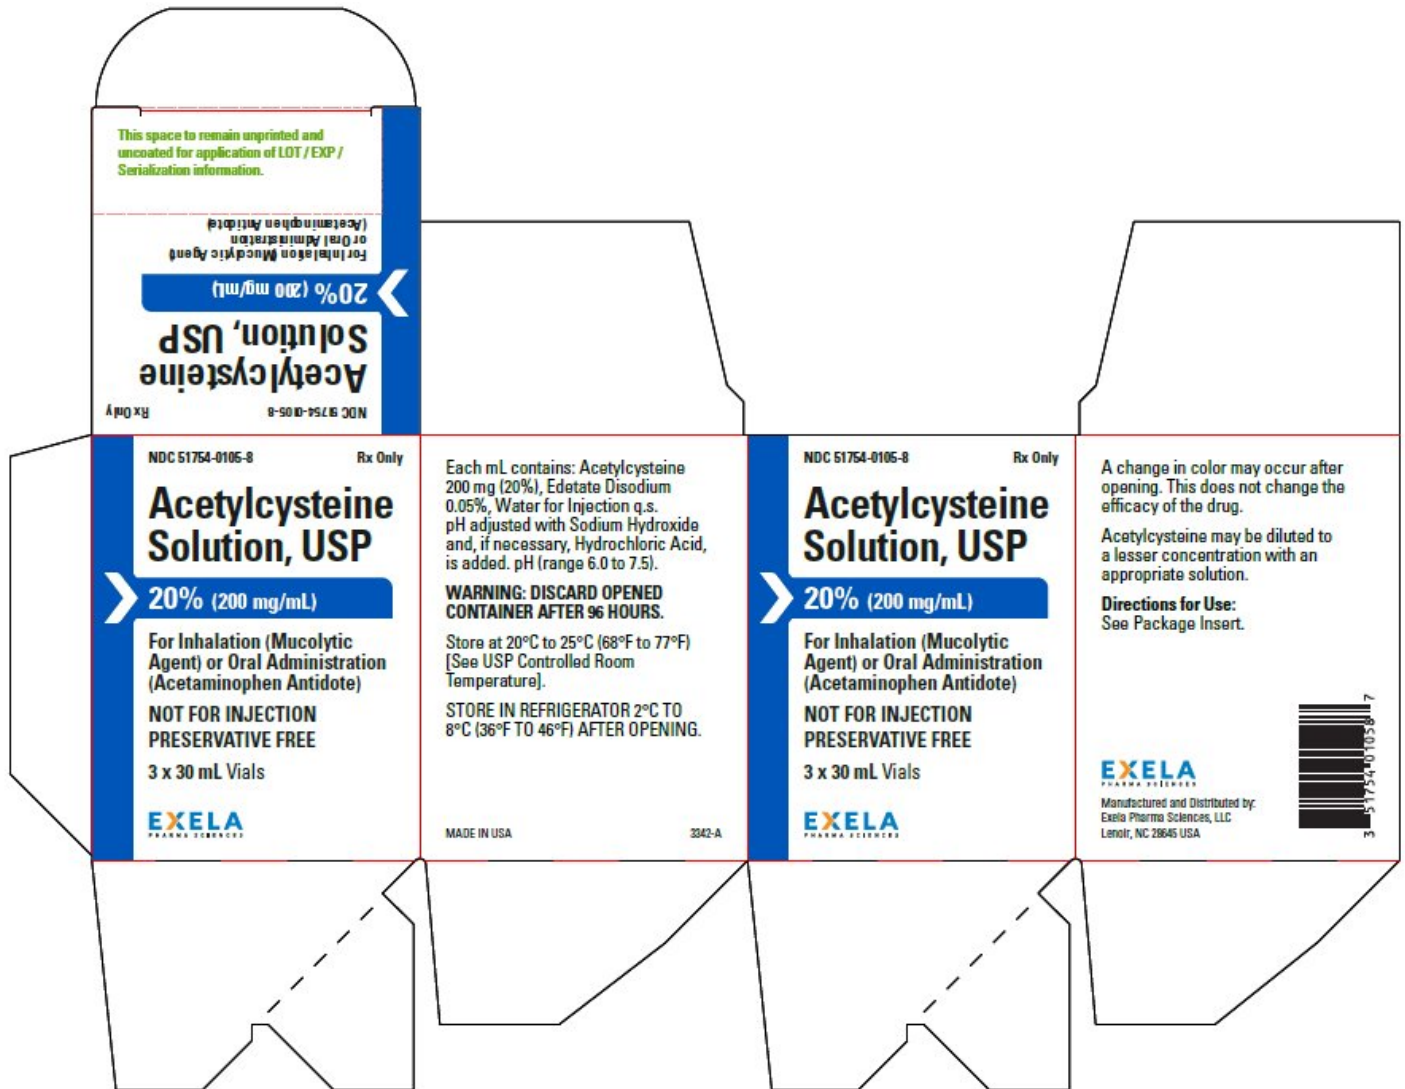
This space to remain unprinted and uncoated for application of LOT / EXP / Serialization information.

NDC 51754-0105-8 Rx Only

Acetylcysteine Solution, USP

20% (200 mg/mL)

For Inhalation Mucolytic Agent or Oral Administration (Acetaminophen Antidote)

NDC 51754-0105-8 Rx Only

Acetylcysteine Solution, USP

20% (200 mg/mL)

For Inhalation (Mucolytic Agent) or Oral Administration (Acetaminophen Antidote)

NOT FOR INJECTION
PRESERVATIVE FREE

3 x 30 mL Vials

EXELA
PHARMA SCIENCES

Each mL contains: Acetylcysteine 200 mg (20%), Edetate Disodium 0.05%, Water for Injection q.s. pH adjusted with Sodium Hydroxide and, if necessary, Hydrochloric Acid, is added. pH (range 6.0 to 7.5).

WARNING: DISCARD OPENED CONTAINER AFTER 96 HOURS.

Store at 20°C to 25°C (68°F to 77°F) [See USP Controlled Room Temperature].

STORE IN REFRIGERATOR 2°C TO 8°C (36°F TO 46°F) AFTER OPENING.

MADE IN USA 3342-A

NDC 51754-0105-8 Rx Only

Acetylcysteine Solution, USP

20% (200 mg/mL)

For Inhalation (Mucolytic Agent) or Oral Administration (Acetaminophen Antidote)

NOT FOR INJECTION
PRESERVATIVE FREE

3 x 30 mL Vials

EXELA
PHARMA SCIENCES

A change in color may occur after opening. This does not change the efficacy of the drug.

Acetylcysteine may be diluted to a lesser concentration with an appropriate solution.

Directions for Use:
See Package Insert.

EXELA
PHARMA SCIENCES

Manufactured and Distributed by:
Exela Pharma Sciences, LLC
Lenoir, NC 28645 USA

3 51754 01058 7